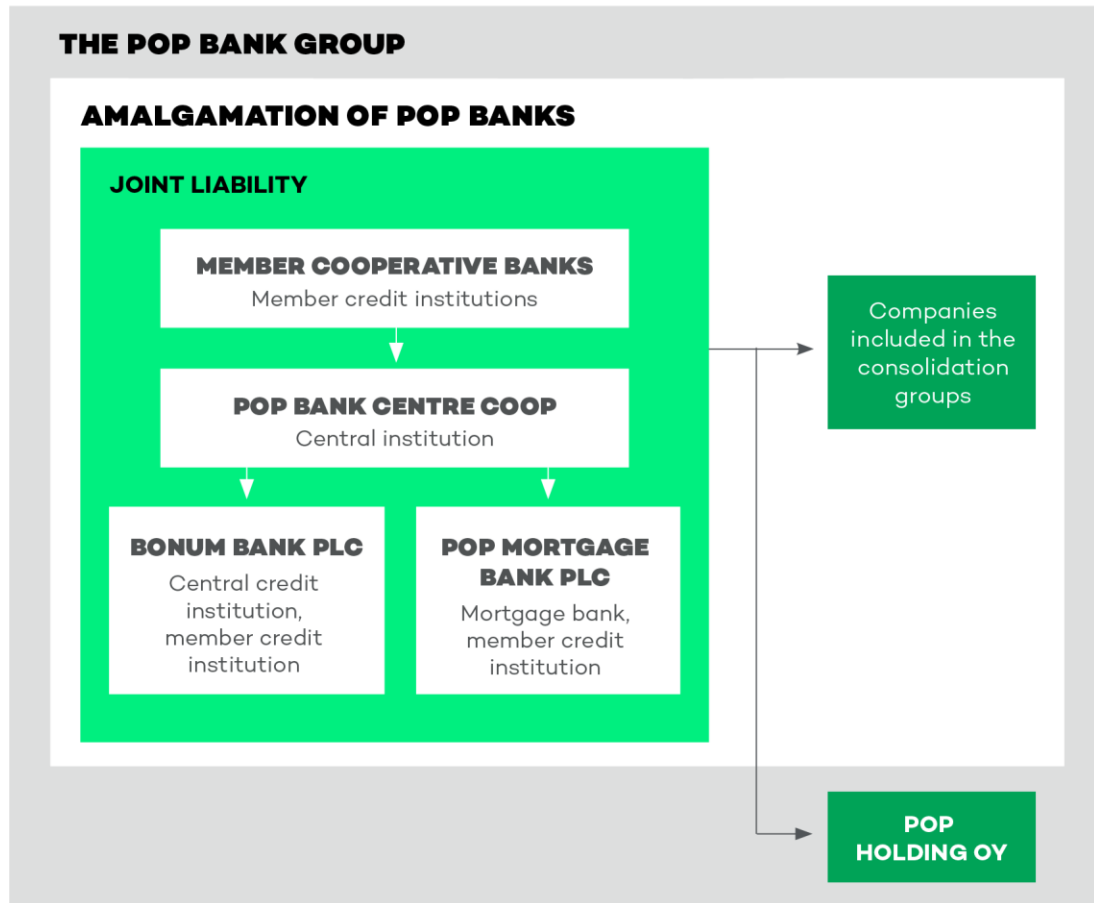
THE POP BANK GROUP

AMALGAMATION OF POP BANKS

JOINT LIABILITY

MEMBER COOPERATIVE BANKS
Member credit institutions

POP BANK CENTRE COOP
Central institution

BONUM BANK PLC
Central credit institution, member credit institution

POP MORTGAGE BANK PLC
Mortgage bank, member credit institution

Companies included in the consolidation groups

POP HOLDING OY